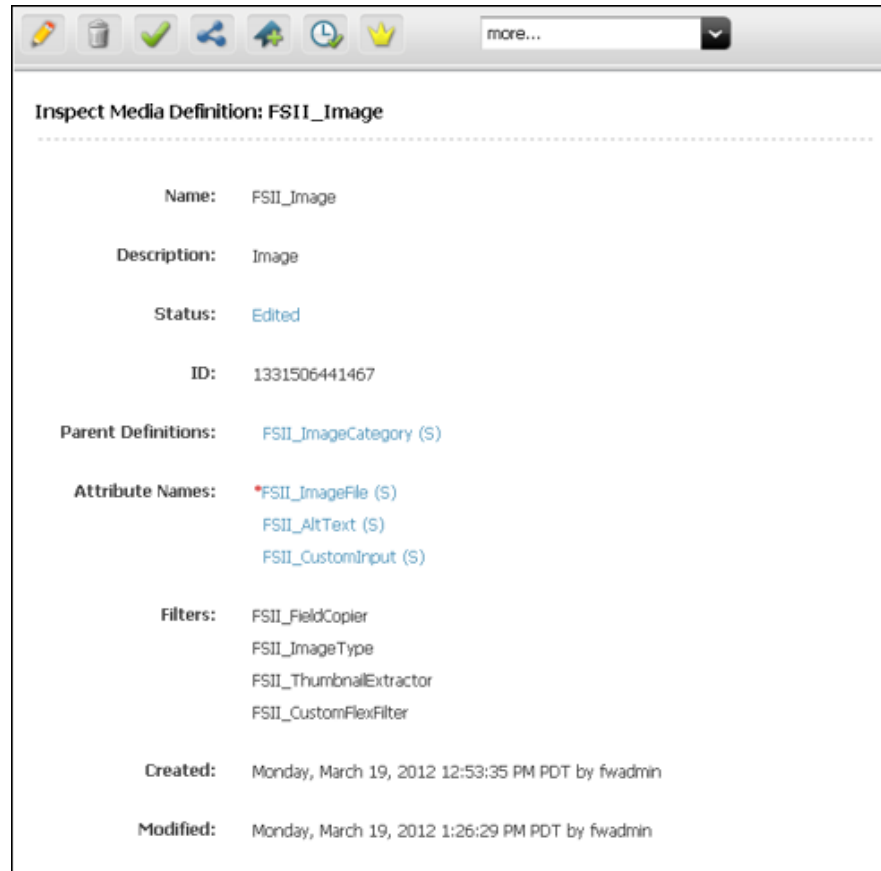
more...

Inspect Media Definition: FSII_Image

Name: FSII_Image

Description: Image

Status: Edited

ID: 1331506441467

Parent Definitions: FSII_ImageCategory (S)

Attribute Names: *FSII_ImageFile (S)
FSII_AltText (S)
FSII_CustomInput (S)

Filters: FSII_FieldCopier
FSII_ImageType
FSII_ThumbnailExtractor
FSII_CustomFlexFilter

Created: Monday, March 19, 2012 12:53:35 PM PDT by fwadmin

Modified: Monday, March 19, 2012 1:26:29 PM PDT by fwadmin